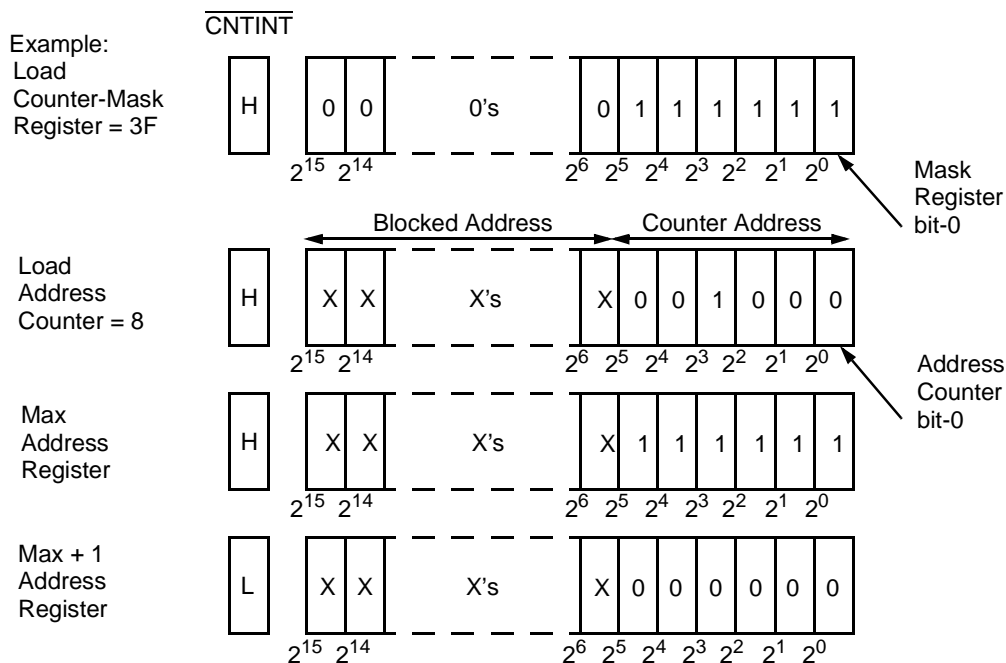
$\overline{CNTINT}$

Example:
Load
Counter-Mask
Register = 3F

H 0 0 0's 0 1 1 1 1 1 1

$2^{15}$ $2^{14}$ $2^6$ $2^5$ $2^4$ $2^3$ $2^2$ $2^1$ $2^0$

Mask
Register
bit-0

Blocked Address

Counter Address

Load
Address
Counter = 8

H X X X's X 0 0 1 0 0 0

$2^{15}$ $2^{14}$ $2^6$ $2^5$ $2^4$ $2^3$ $2^2$ $2^1$ $2^0$

Address
Counter
bit-0

Max
Address
Register

H X X X's X 1 1 1 1 1 1

$2^{15}$ $2^{14}$ $2^6$ $2^5$ $2^4$ $2^3$ $2^2$ $2^1$ $2^0$

Max + 1
Address
Register

L X X X's X 0 0 0 0 0 0

$2^{15}$ $2^{14}$ $2^6$ $2^5$ $2^4$ $2^3$ $2^2$ $2^1$ $2^0$